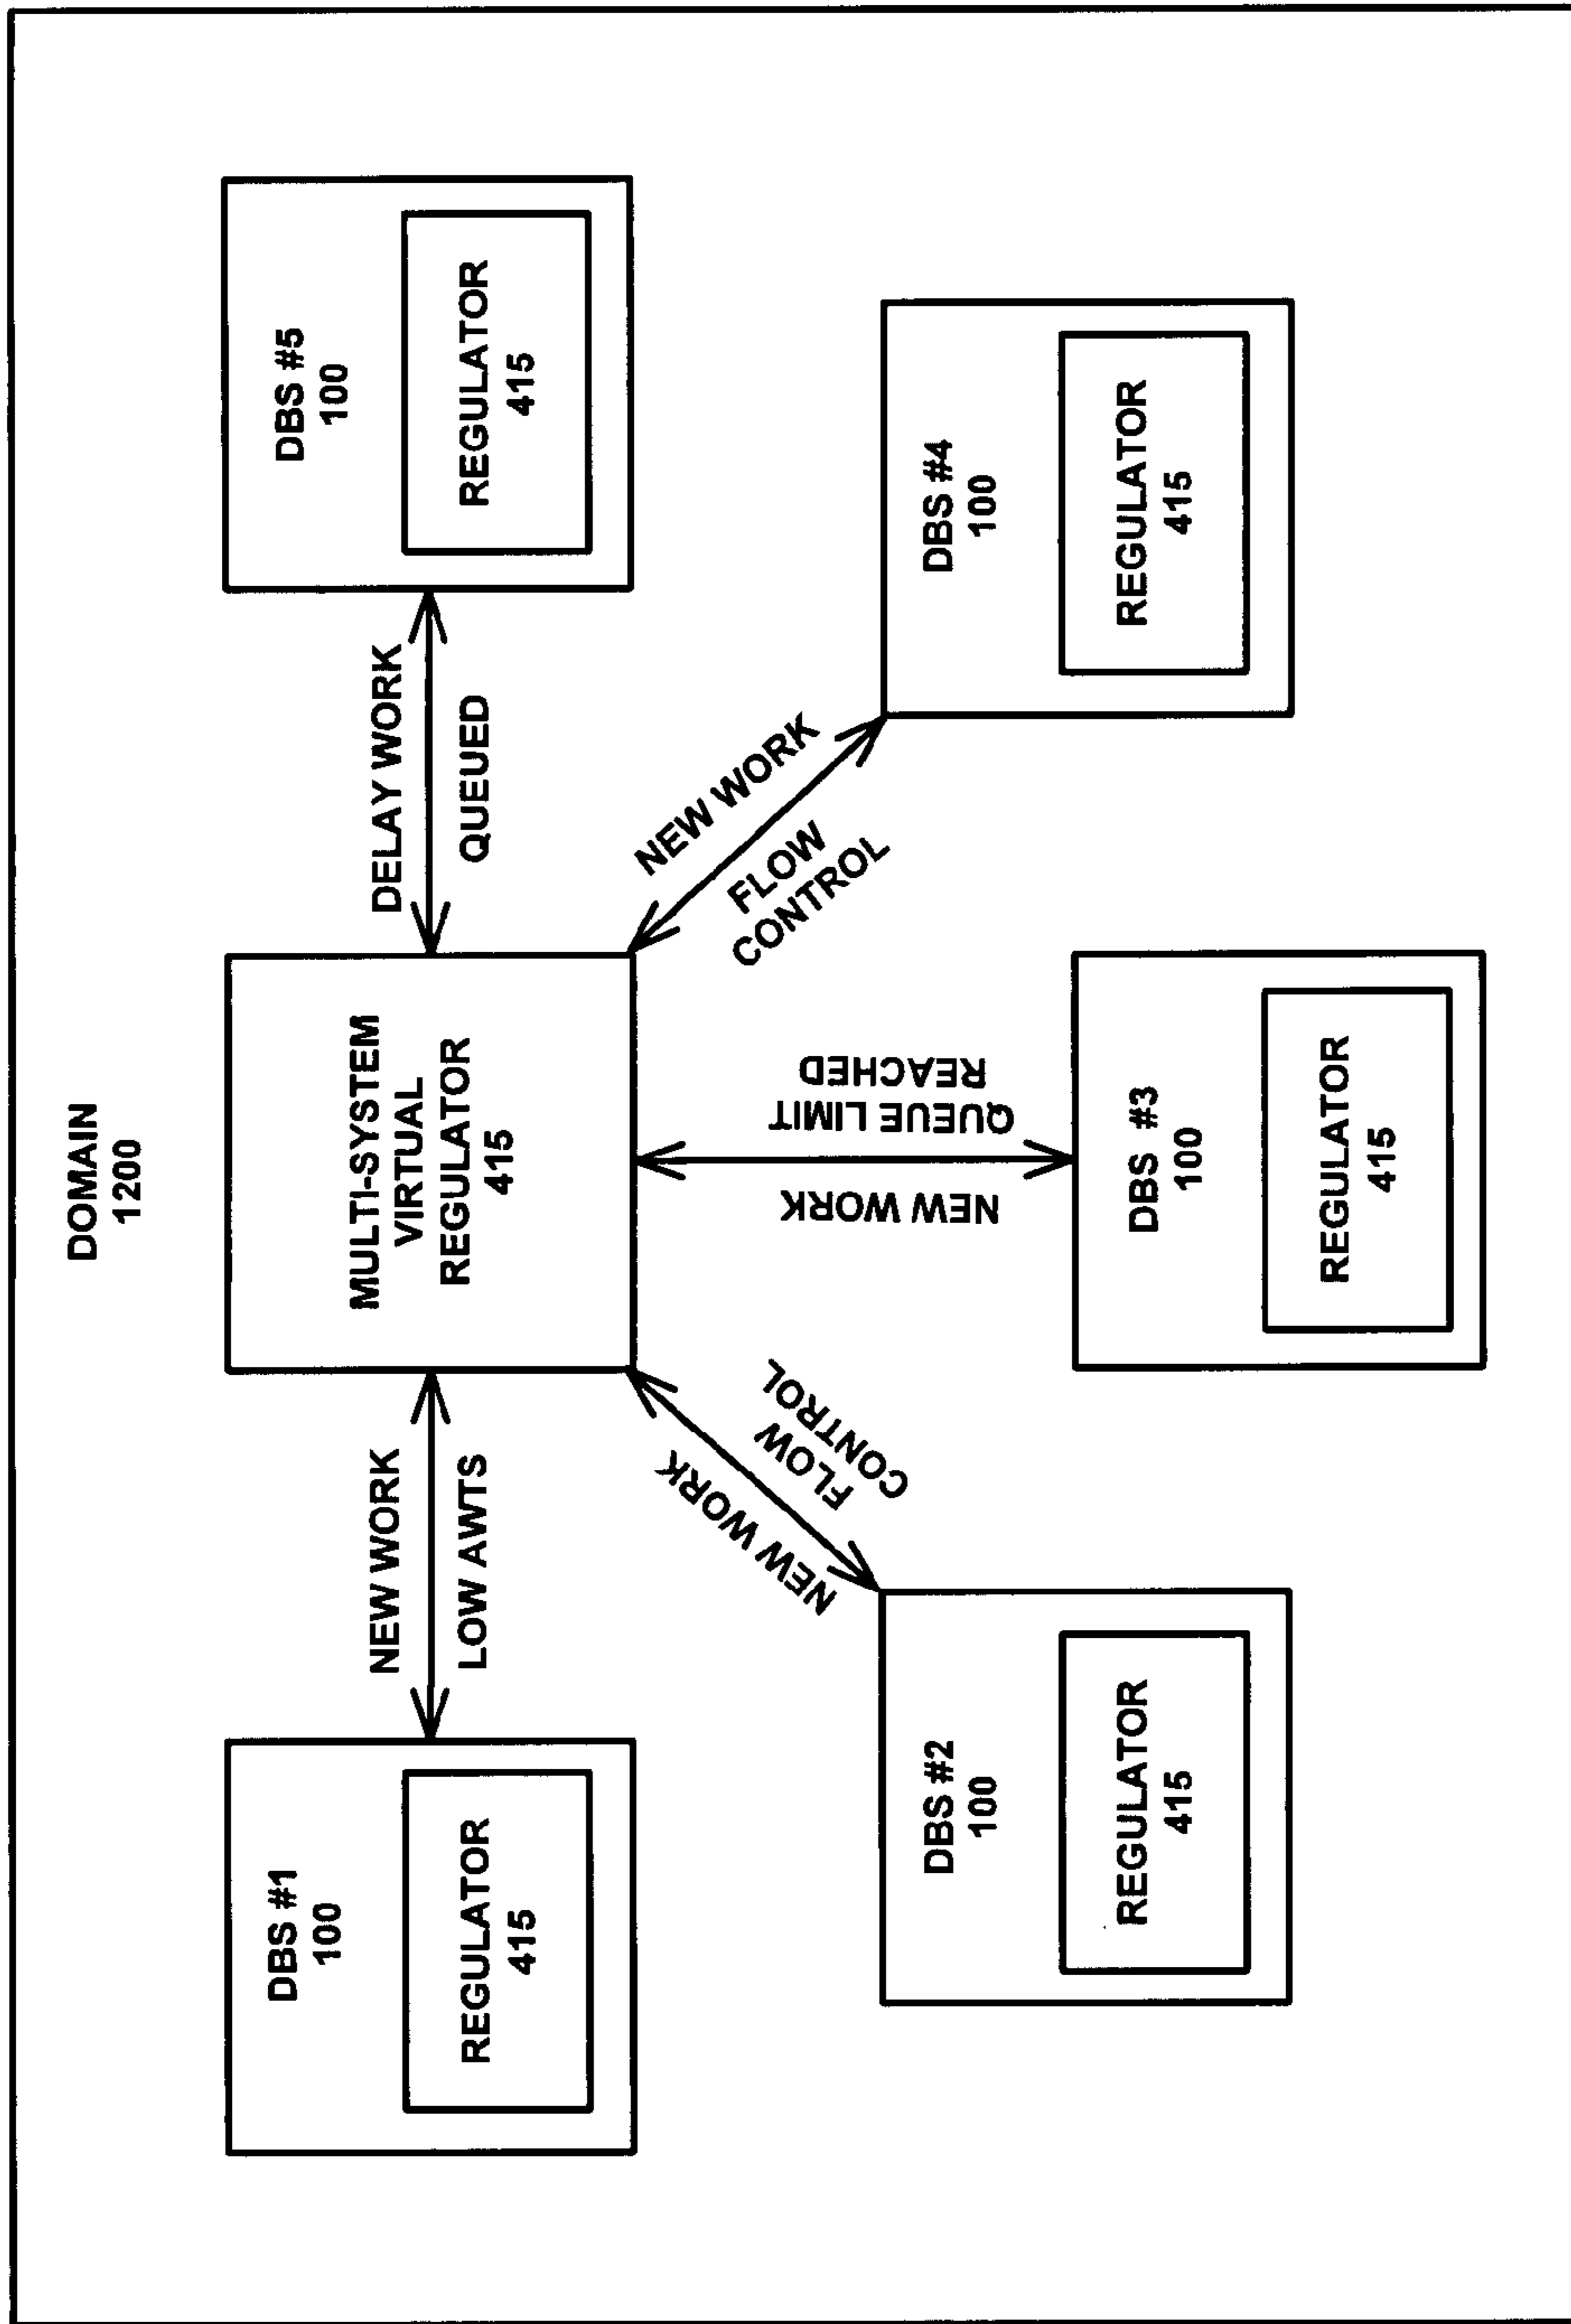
DOMAIN
1200

MULTI-SYSTEM
VIRTUAL
REGULATOR
415

DBS #5
100

REGULATOR
415

DELAY WORK

QUEUED

DBS #4
100

REGULATOR
415

NEW WORK

FLOW
CONTROL

DBS #3
100

REGULATOR
415

NEW WORK

QUEUE LIMIT
REACHED

DBS #2
100

REGULATOR
415

NEW WORK

FLOW
CONTROL

DBS #1
100

REGULATOR
415

NEW WORK

LOW AWTS